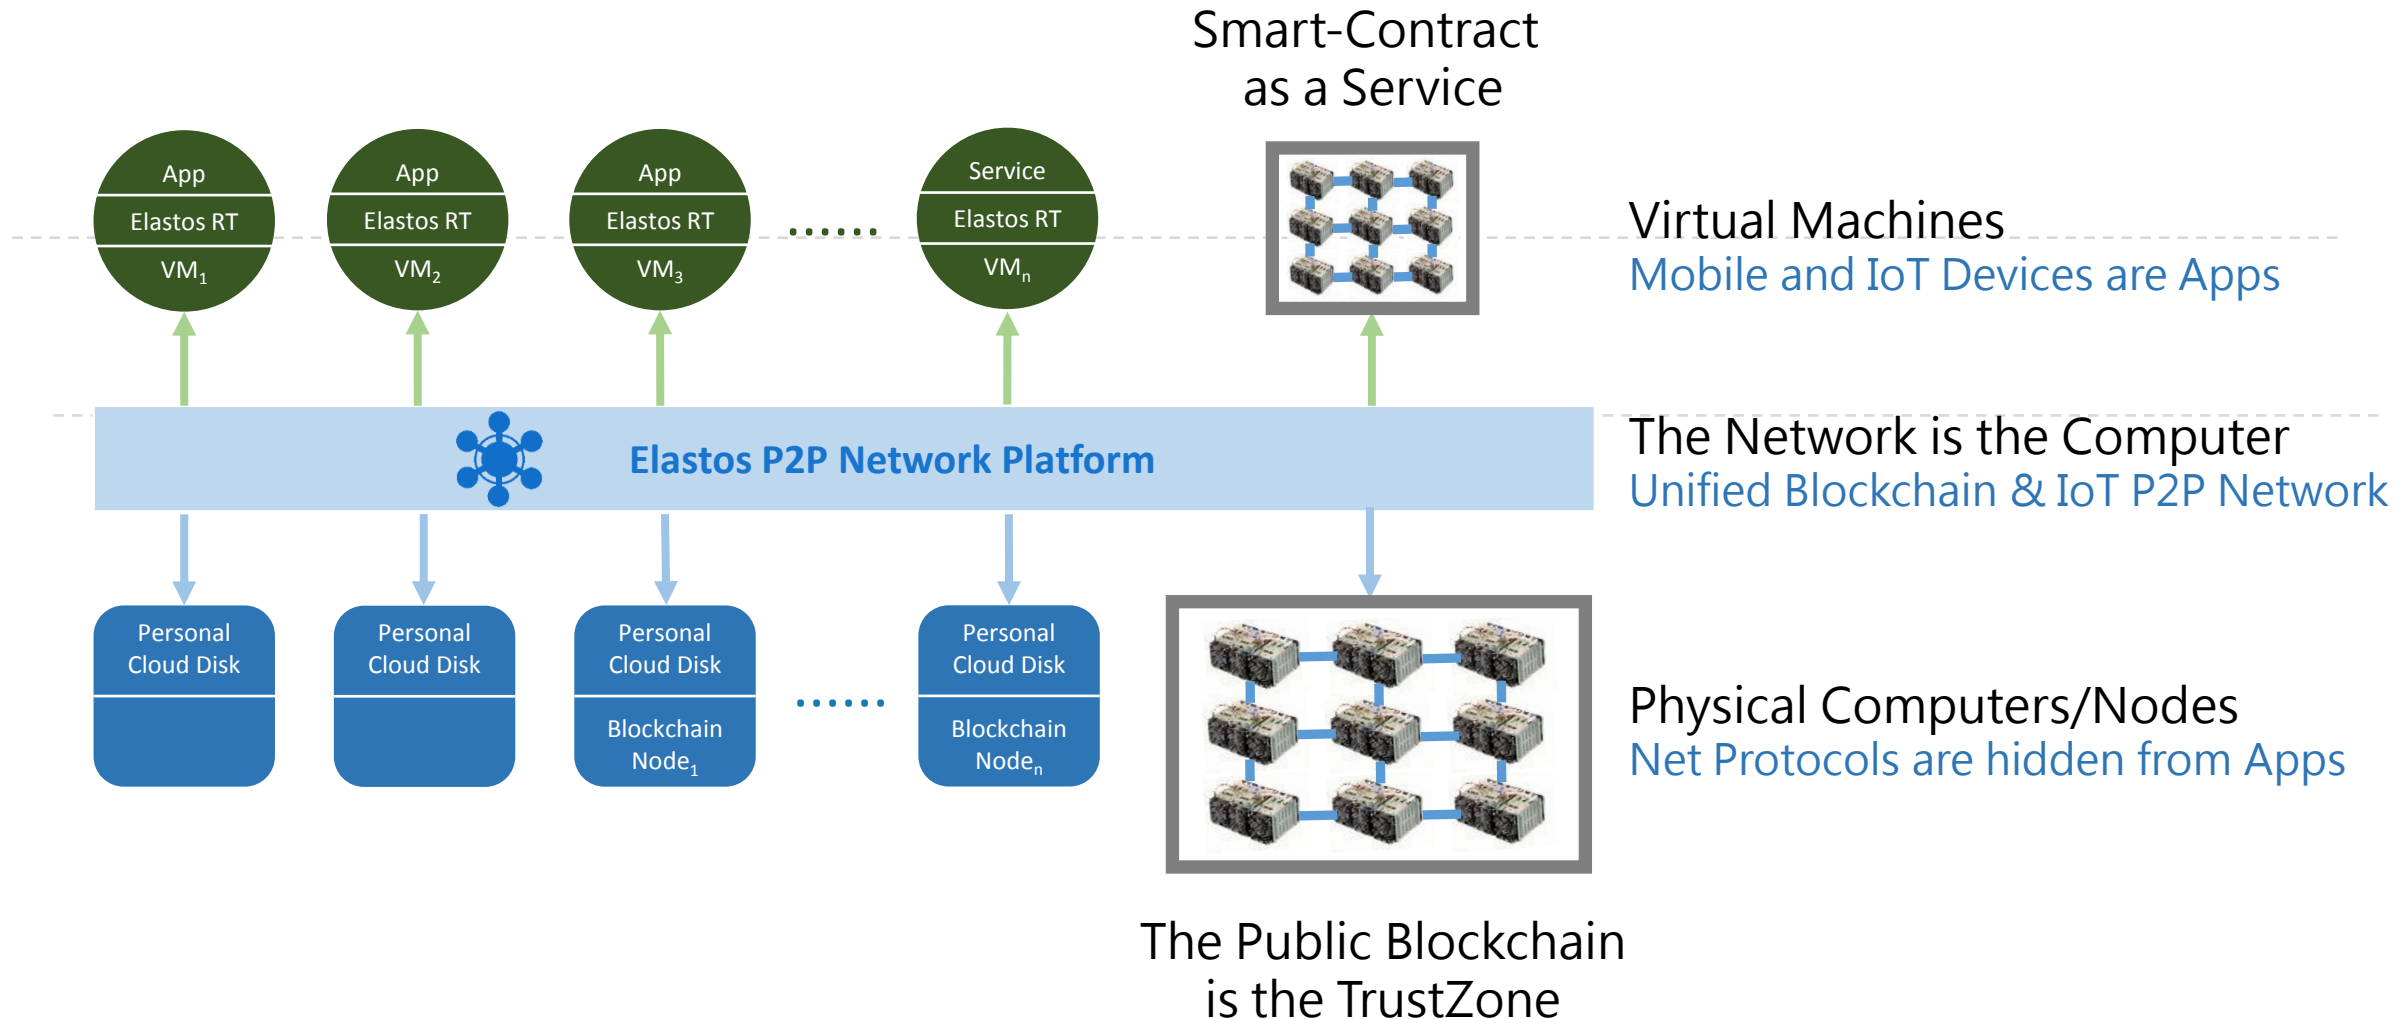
Smart-Contract as a Service

App
Elastos RT
$VM_1$

App
Elastos RT
$VM_2$

App
Elastos RT
$VM_3$

......

Service
Elastos RT
$VM_n$

Virtual Machines
Mobile and IoT Devices are Apps

Elastos P2P Network Platform

The Network is the Computer
Unified Blockchain & IoT P2P Network

Personal Cloud Disk

Personal Cloud Disk

Personal Cloud Disk
Blockchain $Node_1$

......

Personal Cloud Disk
Blockchain $Node_n$

Physical Computers/Nodes
Net Protocols are hidden from Apps

The Public Blockchain is the TrustZone